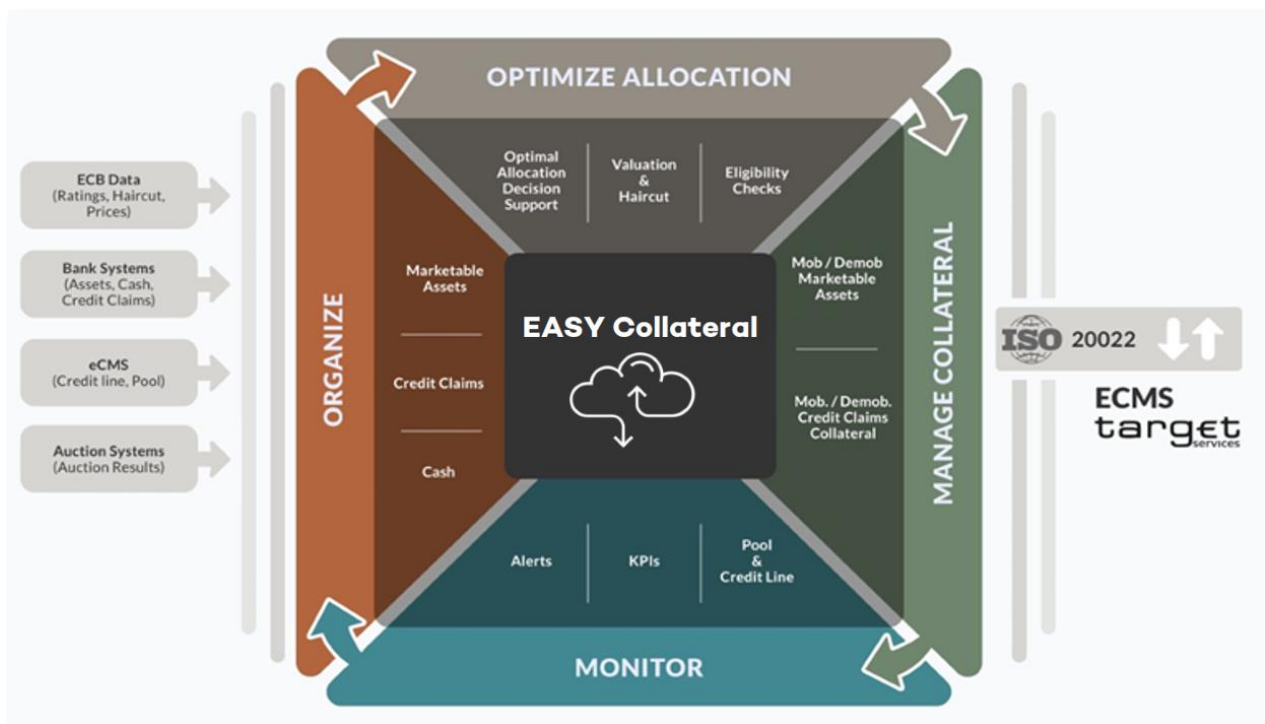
OPTIMIZE ALLOCATION

ECB Data (Ratings, Haircut, Prices)

Bank Systems (Assets, Cash, Credit Claims)

eCMS (Credit line, Pool)

Auction Systems (Auction Results)

ORGANIZE

Optimal Allocation Decision Support

Valuation & Haircut

Eligibility Checks

Marketable Assets

Credit Claims

Cash

EASY Collateral

Mob / Demob Marketable Assets

Mob. / Demob. Credit Claims Collateral

MANAGE COLLATERAL

ISO 20022

ECMS target services

Alerts

KPIs

Pool & Credit Line

MONITOR